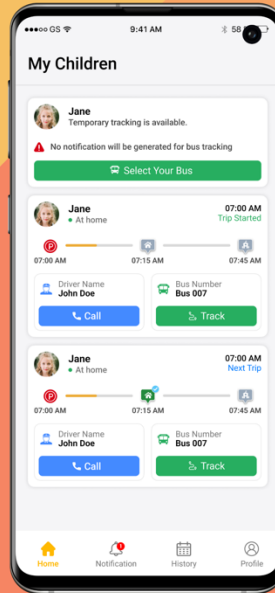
GS 9:41 AM 58

My Children

Jane
Temporary tracking is available.

No notification will be generated for bus tracking

Select Your Bus

Jane
At home

07:00 AM
Trip Started

07:00 AM 07:15 AM 07:45 AM

Driver Name
John Doe

Bus Number
Bus 007

Call

Track

Jane
At home

07:00 AM
Next Trip

07:00 AM 07:15 AM 07:45 AM

Driver Name
John Doe

Bus Number
Bus 007

Call

Track

Home Notification History Profile